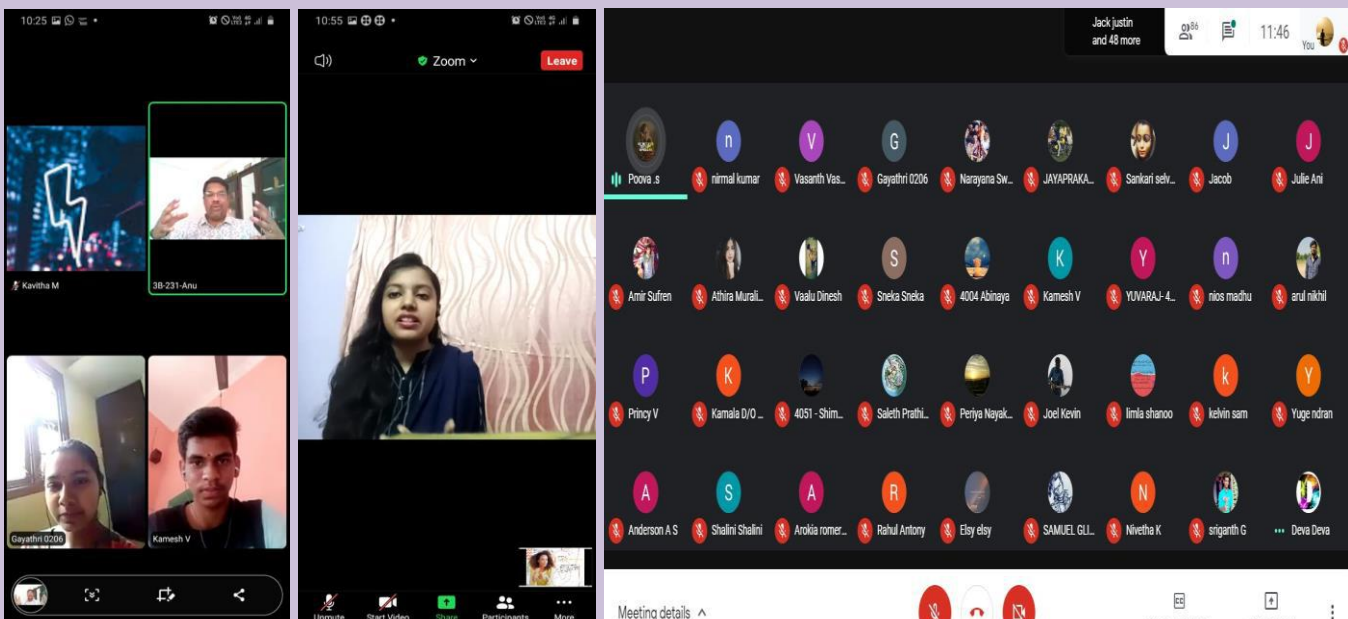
10:25

Kavitha M

3B-231-Anu

Gayathri 0206

Kamesh V

10:55

Zoom

Leave

Unmute Start Video Share Participants More

Jack justin and 48 more

86

11:46

You

Poova .s
nirmal kumar
Vasanth Vas...
Gayathri 0206
Narayana Sw...
JAYAPRAKA...
Sankari selv...
Jacob
Julie Ani

Amir Sufren
Athira Murali...
Vaalu Dinesh
Sneka Sneka
4004 Abinaya
Kamesh V
YUVARAJ- 4...
nios madhu
arul nikhil

Princy V
Kamala D/O ...
4051 - Shim...
Saleth Prathi...
Periya Nayak...
Joel Kevin
limla shanoo
kelvin sam
Yuge ndran

Anderson A S
Shalini Shalini
Arokia romer...
Rahul Antony
Elsy elsy
SAMUEL GLI...
Nivetha K
sriganth G
Deva Deva

Meeting details